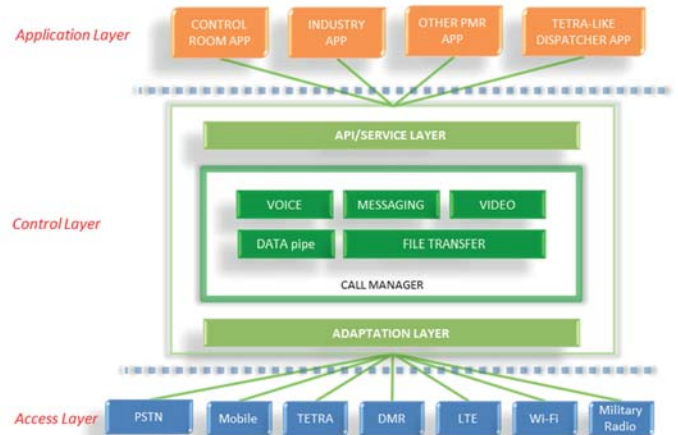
Application Layer

CONTROL ROOM APP

INDUSTRY APP

OTHER PMR APP

TETRA-LIKE DISPATCHER APP

Control Layer

API/SERVICE LAYER

VOICE

MESSAGING

VIDEO

DATA pipe

FILE TRANSFER

CALL MANAGER

ADAPTATION LAYER

Access Layer

PSTN

Mobile

TETRA

DMR

LTE

Wi-Fi

Military Radio